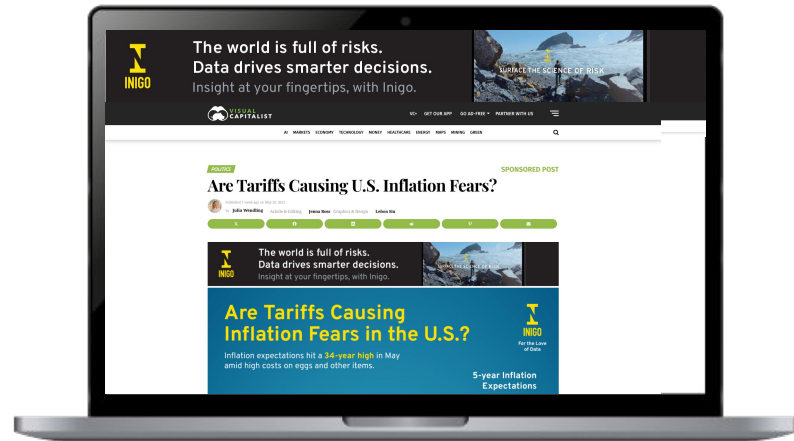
INIGO

The world is full of risks.
Data drives smarter decisions.
Insight at your fingertips, with Inigo.

SURFACE THE SCIENCE OF RISK

VISUAL CAPITALIST

VC+ GET OUR APP GO AD-FREE PARTNER WITH US

AI MARKETS ECONOMY TECHNOLOGY MONEY HEALTHCARE ENERGY MAPS MINING GREEN

POLITICS

SPONSORED POST

Are Tariffs Causing U.S. Inflation Fears?

By Julia Wendling Article & Editing Jenna Ross Graphics & Design Lebon Siu

INIGO

The world is full of risks.
Data drives smarter decisions.
Insight at your fingertips, with Inigo.

SURFACE THE SCIENCE OF RISK

Are Tariffs Causing Inflation Fears in the U.S.?

INIGO
For the Love of Data

Inflation expectations hit a 34-year high in May amid high costs on eggs and other items.

5-year Inflation Expectations